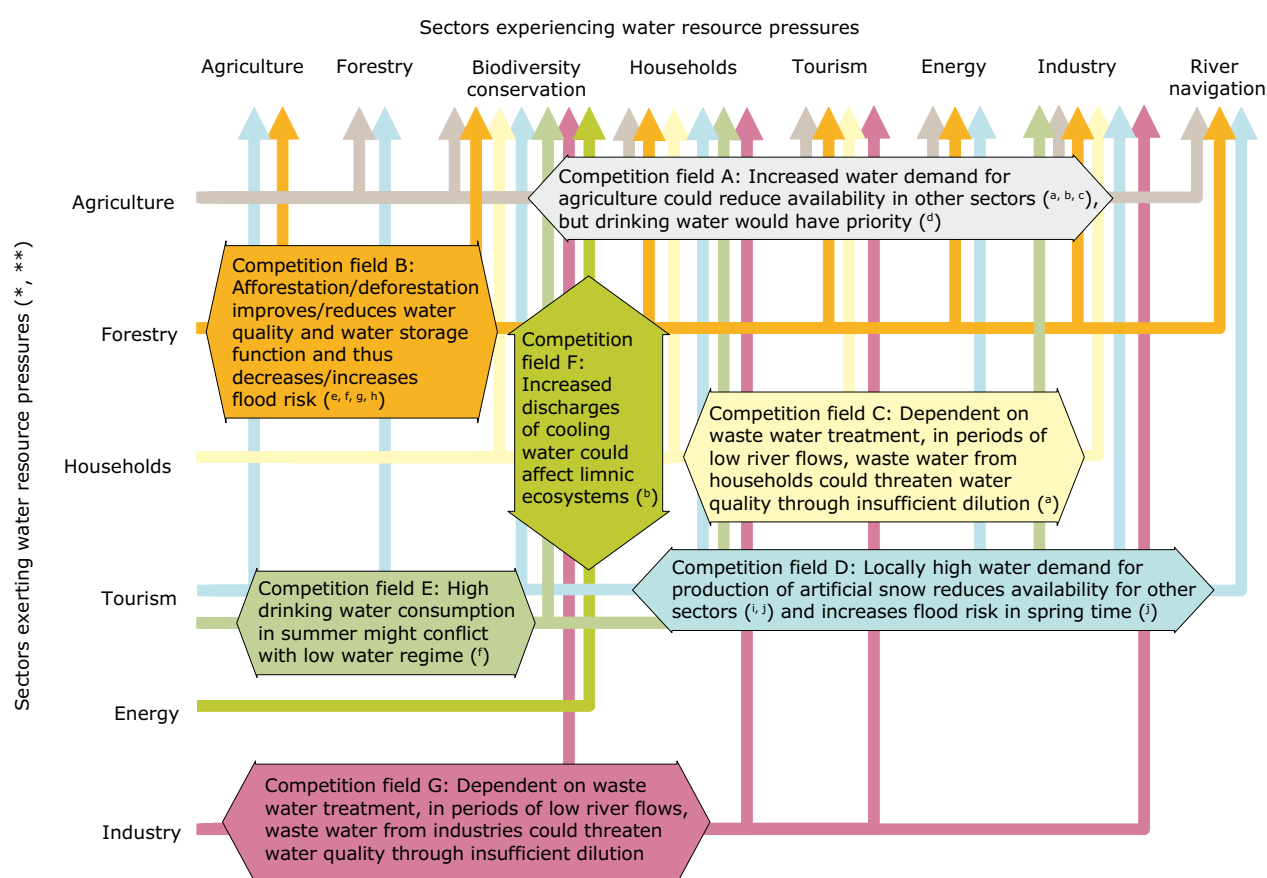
Sectors experiencing water resource pressures

Agriculture Forestry Biodiversity conservation Households Tourism Energy Industry River navigation

Sectors exerting water resource pressures (*, **)

Agriculture

Competition field A: Increased water demand for agriculture could reduce availability in other sectors ($^{a, b, c}$), but drinking water would have priority ($^{d}$)

Competition field B: Afforestation/deforestation improves/reduces water quality and water storage function and thus decreases/increases flood risk ($^{e, f, g, h}$)

Forestry

Competition field F: Increased discharges of cooling water could affect limnic ecosystems ($^{b}$)

Households

Competition field C: Dependent on waste water treatment, in periods of low river flows, waste water from households could threaten water quality through insufficient dilution ($^{a}$)

Tourism

Competition field E: High drinking water consumption in summer might conflict with low water regime ($^{f}$)

Competition field D: Locally high water demand for production of artificial snow reduces availability for other sectors ($^{i, j}$) and increases flood risk in spring time ($^{j}$)

Energy

Industry

Competition field G: Dependent on waste water treatment, in periods of low river flows, waste water from industries could threaten water quality through insufficient dilution